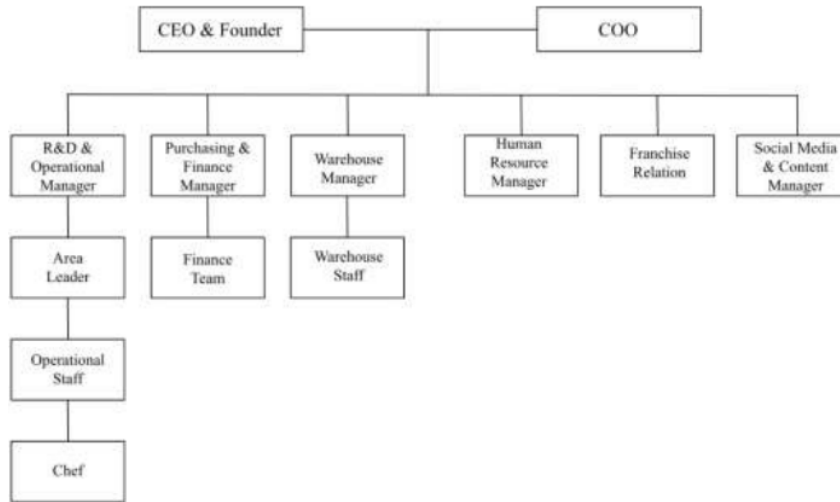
CEO & Founder

COO

R&D & Operational Manager

Purchasing & Finance Manager

Warehouse Manager

Human Resource Manager

Franchise Relation

Social Media & Content Manager

Area Leader

Finance Team

Warehouse Staff

Operational Staff

Chef